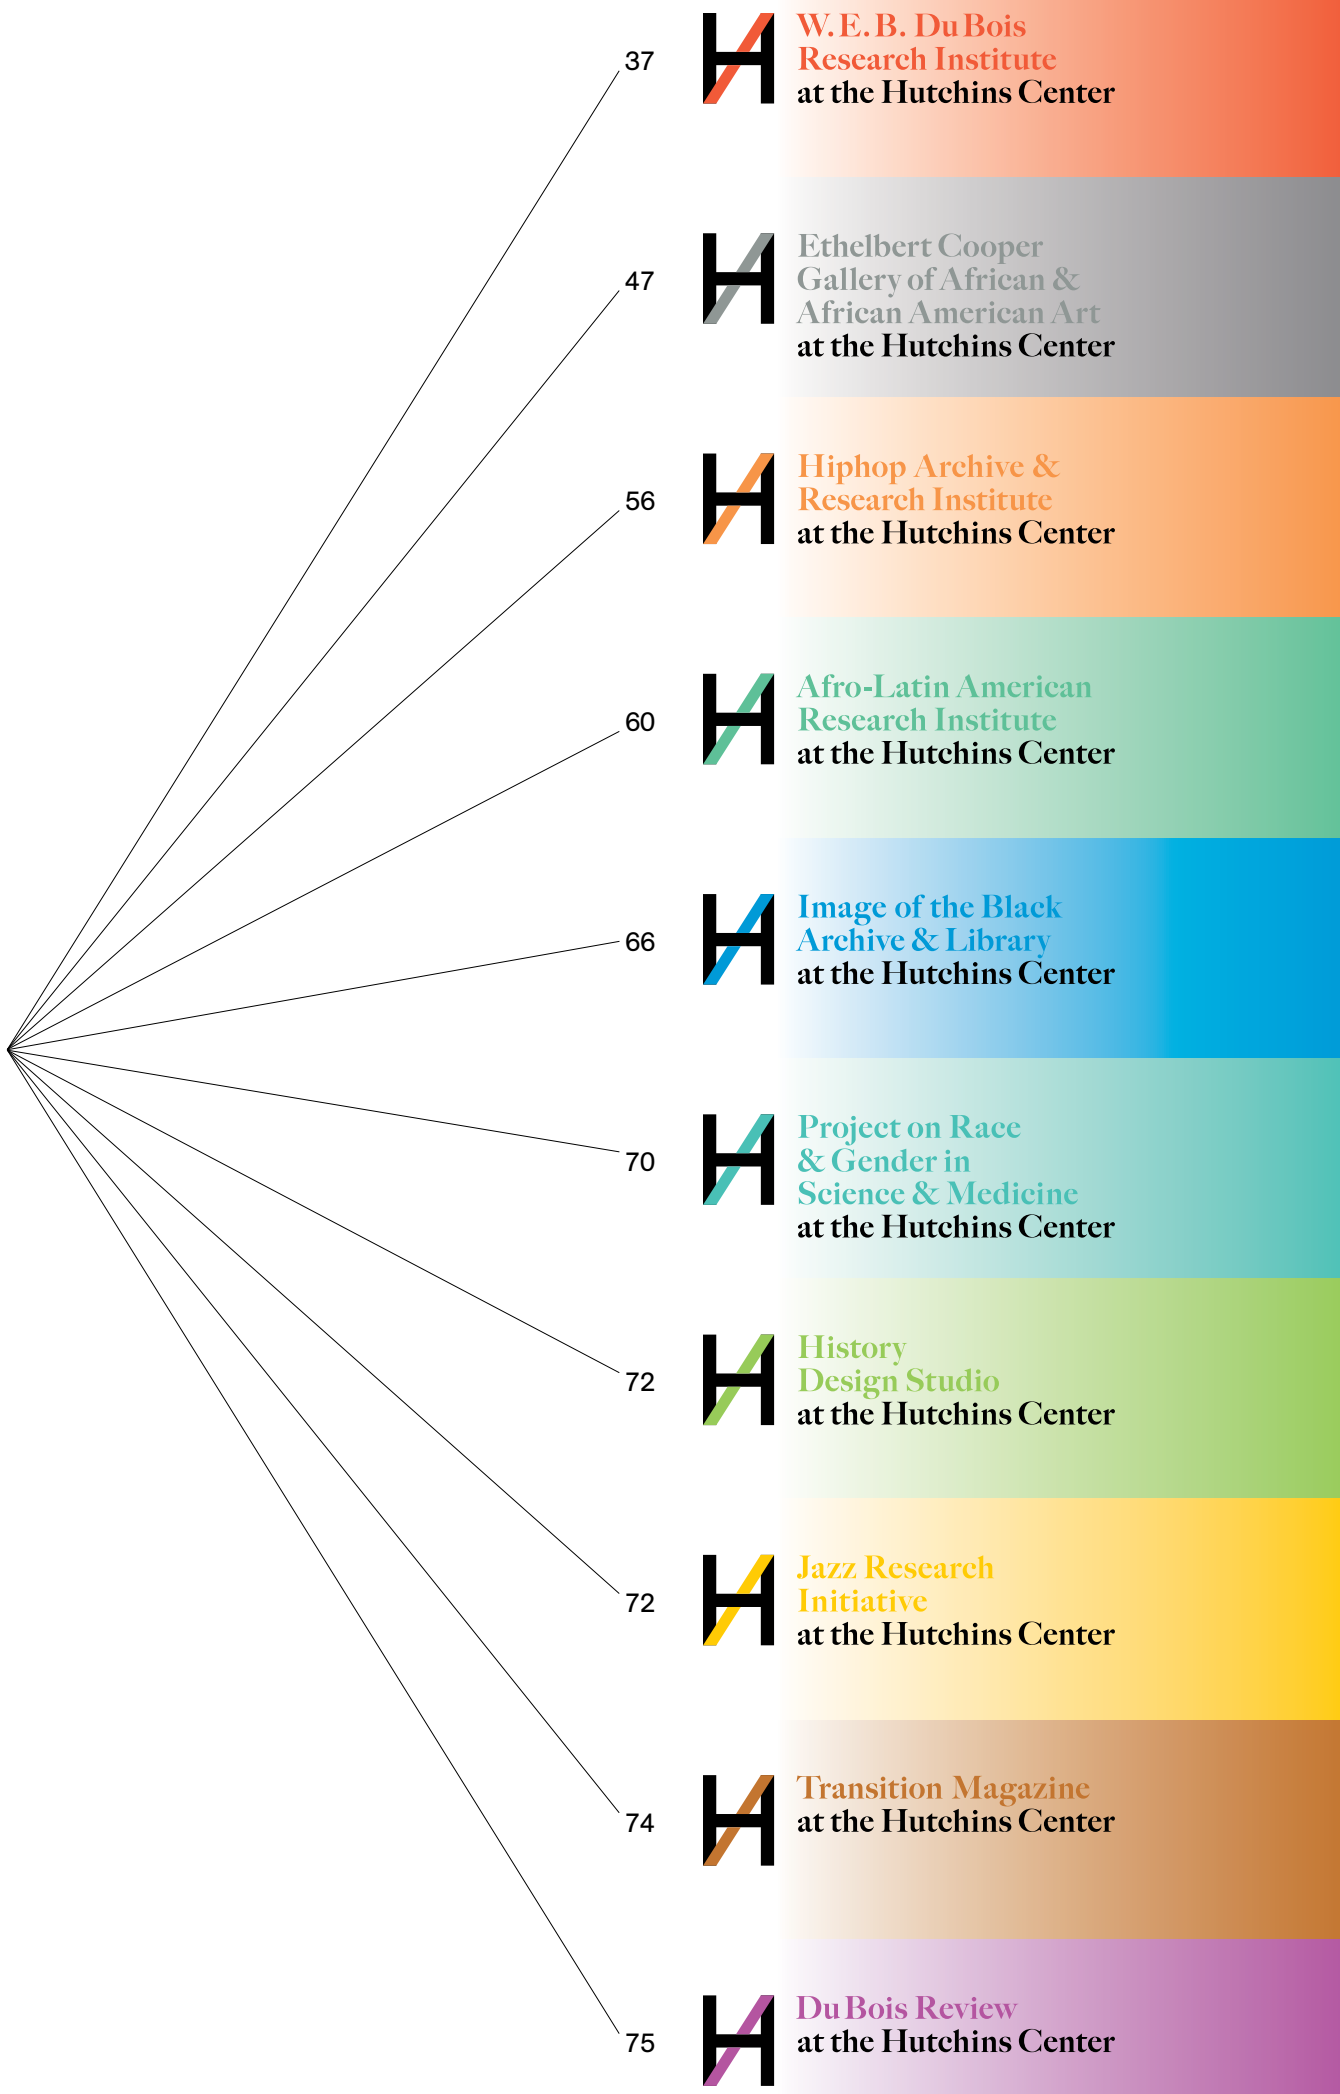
37 W. E. B. Du Bois Research Institute at the Hutchins Center

47 Ethelbert Cooper Gallery of African & African American Art at the Hutchins Center

56 Hiphop Archive & Research Institute at the Hutchins Center

60 Afro-Latin American Research Institute at the Hutchins Center

66 Image of the Black Archive & Library at the Hutchins Center

70 Project on Race & Gender in Science & Medicine at the Hutchins Center

72 History Design Studio at the Hutchins Center

72 Jazz Research Initiative at the Hutchins Center

74 Transition Magazine at the Hutchins Center

75 Du Bois Review at the Hutchins Center